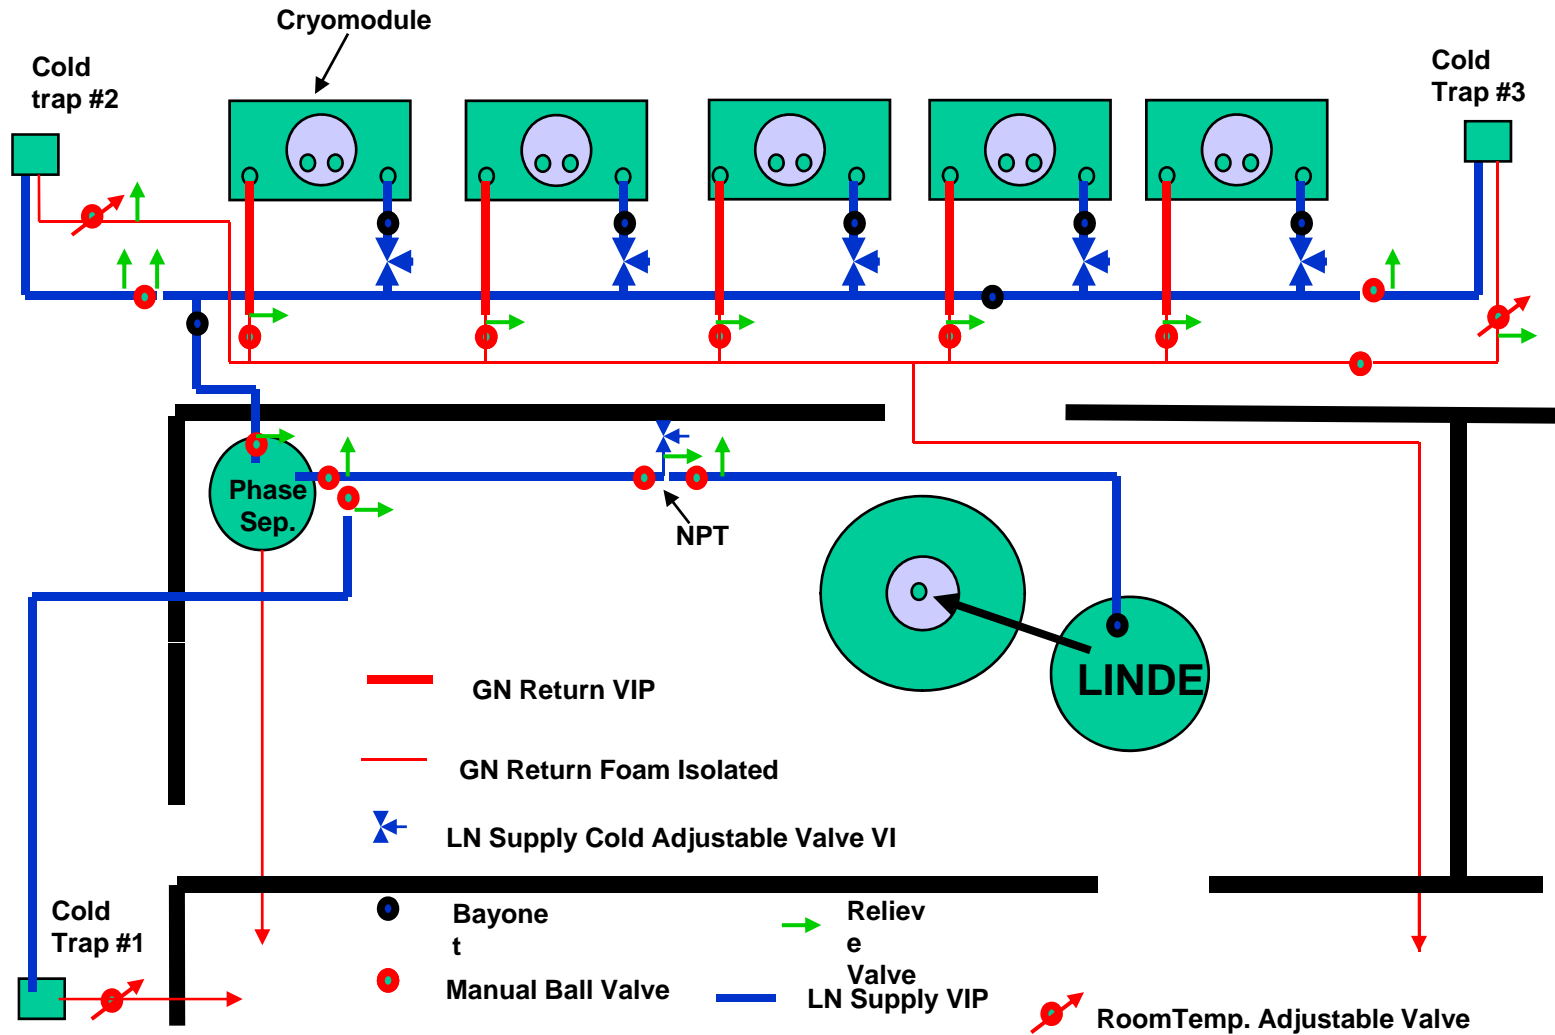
Cryomodule

Cold trap #2

Cold Trap #3

Phase Sep.

NPT

LINDE

GN Return VIP

GN Return Foam Isolated

LN Supply Cold Adjustable Valve VI

Cold Trap #1

Bayonet

Relieve Valve

Manual Ball Valve

LN Supply VIP

RoomTemp. Adjustable Valve